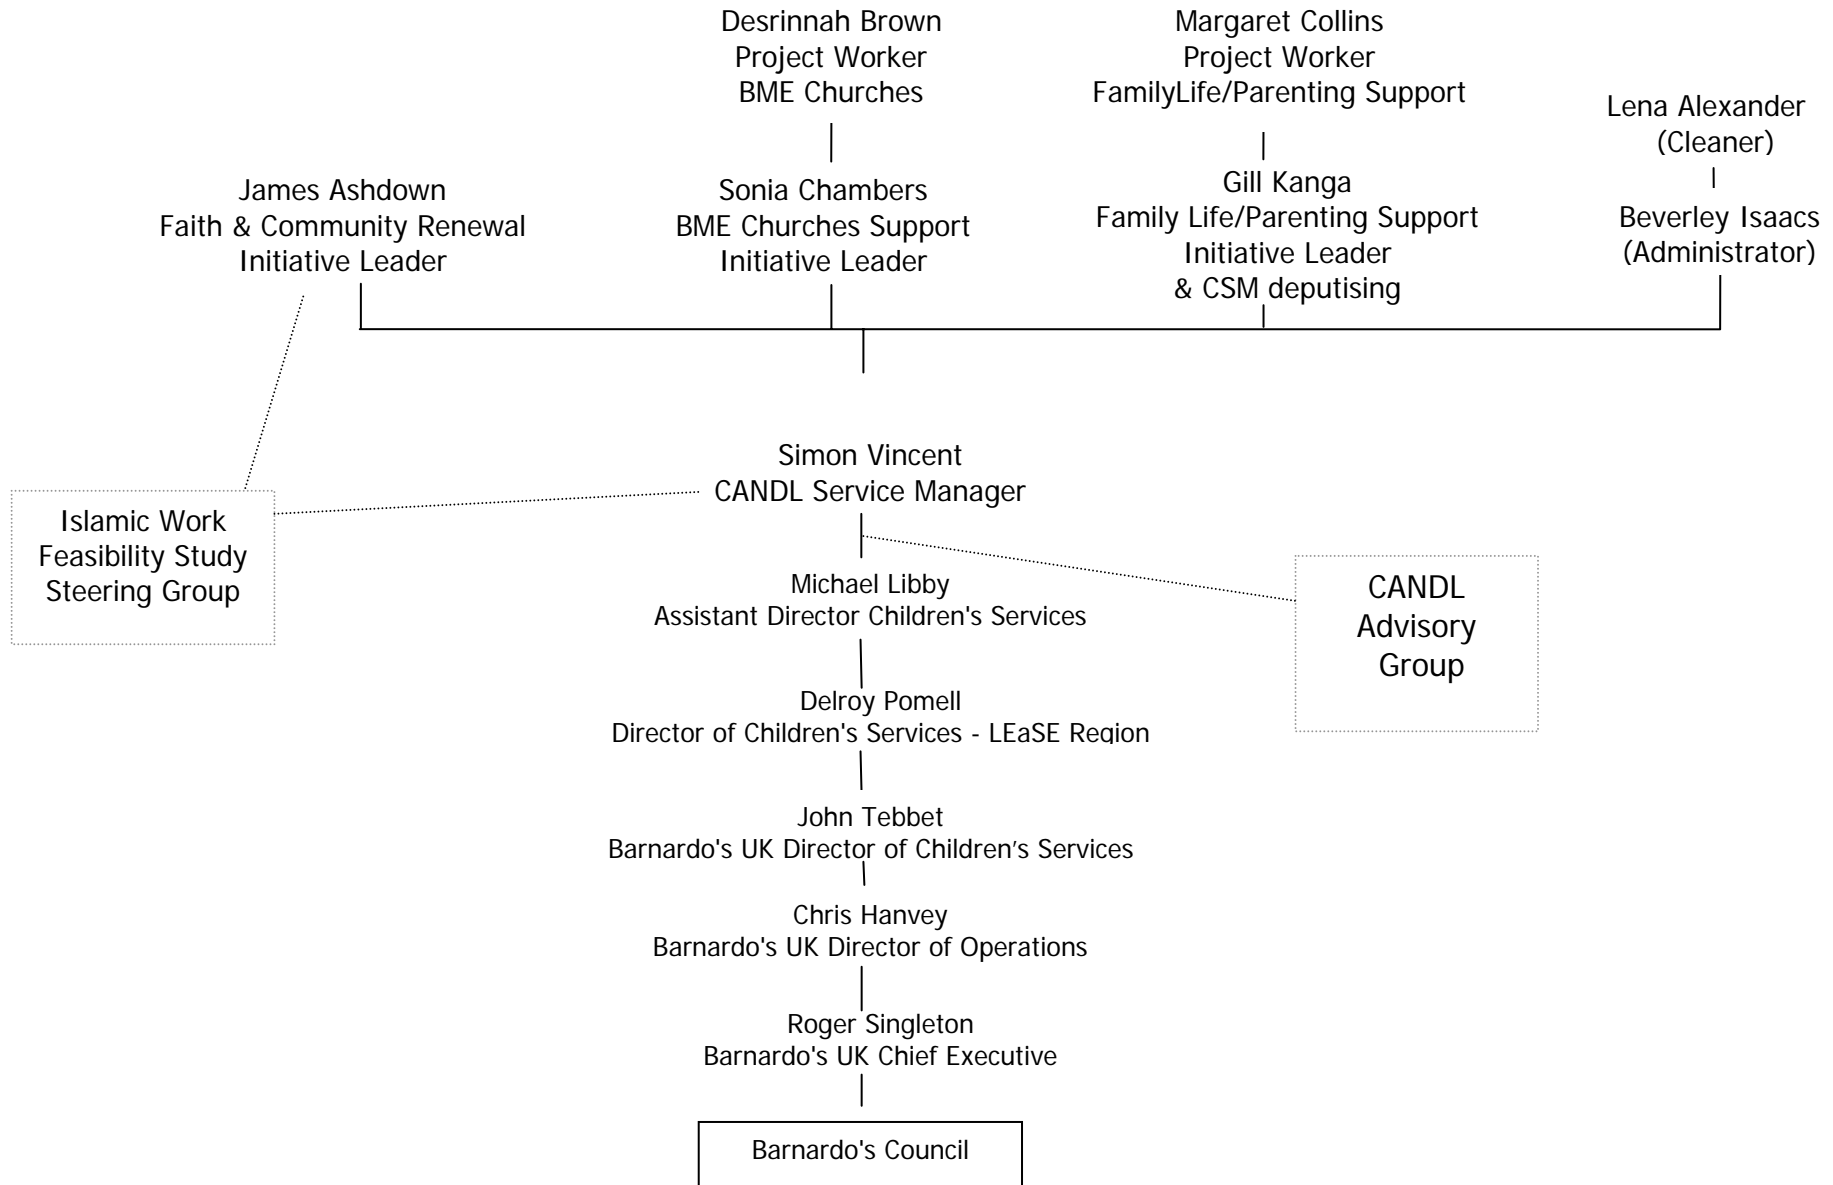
Desrinnah Brown
Project Worker
BME Churches

Margaret Collins
Project Worker
FamilyLife/Parenting Support

Lena Alexander
(Cleaner)

James Ashdown
Faith & Community Renewal
Initiative Leader

Sonia Chambers
BME Churches Support
Initiative Leader

Gill Kanga
Family Life/Parenting Support
Initiative Leader
& CSM deputising

Beverley Isaacs
(Administrator)

Simon Vincent
CANDL Service Manager

Islamic Work
Feasibility Study
Steering Group

CANDL
Advisory
Group

Michael Libby
Assistant Director Children's Services

Delroy Pomell
Director of Children's Services - LEaSE Region

John Tebbet
Barnardo's UK Director of Children's Services

Chris Hanvey
Barnardo's UK Director of Operations

Roger Singleton
Barnardo's UK Chief Executive

Barnardo's Council